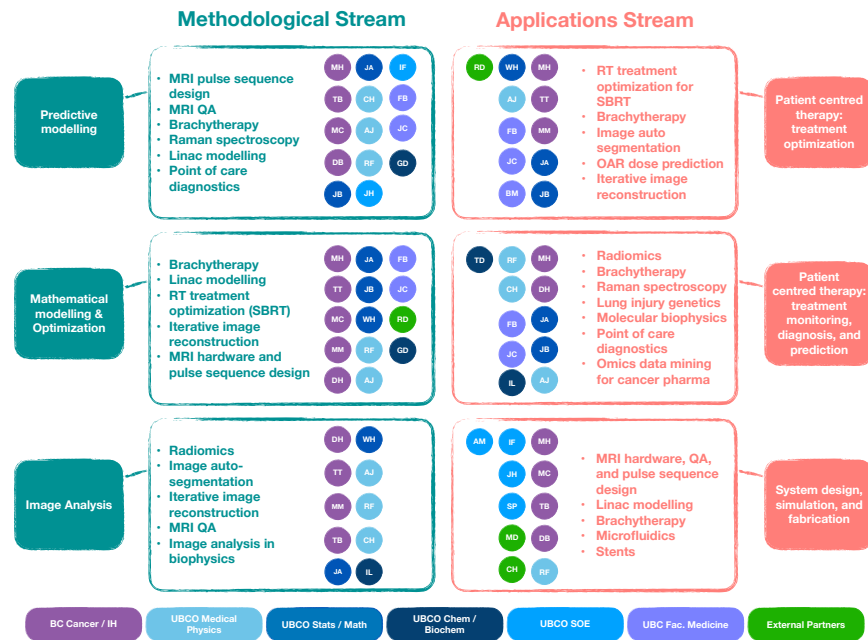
Methodological Stream

Applications Stream

Predictive modelling

- MRI pulse sequence design
- MRI QA
- Brachytherapy
- Raman spectroscopy
- Linac modelling
- Point of care diagnostics

MH JA IF
TB CH FB
MC AJ JC
DB RF GD
JB JH

RD WH MH
AJ TT
FB MM
JC JA
BM JB

- RT treatment optimization for SBRT
- Brachytherapy
- Image auto segmentation
- OAR dose prediction
- Iterative image reconstruction

Patient centred therapy: treatment optimization

Mathematical modelling & Optimization

- Brachytherapy
- Linac modelling
- RT treatment optimization (SBRT)
- Iterative image reconstruction
- MRI hardware and pulse sequence design

MH JA FB
TT JB JC
MC WH RD
MM RF GD
DH AJ

TD RF MH
CH DH
FB JA
JC JB
IL AJ

- Radiomics
- Brachytherapy
- Raman spectroscopy
- Lung injury genetics
- Molecular biophysics
- Point of care diagnostics
- Omics data mining for cancer pharma

Patient centred therapy: treatment monitoring, diagnosis, and prediction

Image Analysis

- Radiomics
- Image auto-segmentation
- Iterative image reconstruction
- MRI QA
- Image analysis in biophysics

DH WH
TT AJ
MM RF
TB CH
JA IL

AM IF MH
JH MC
SP TB
MD DB
CH RF

- MRI hardware, QA, and pulse sequence design
- Linac modelling
- Brachytherapy
- Microfluidics
- Stents

System design, simulation, and fabrication

BC Cancer / IH | UBCO Medical Physics | UBCO Stats / Math | UBCO Chem / Biochem | UBCO SOE | UBC Fac. Medicine | External Partners